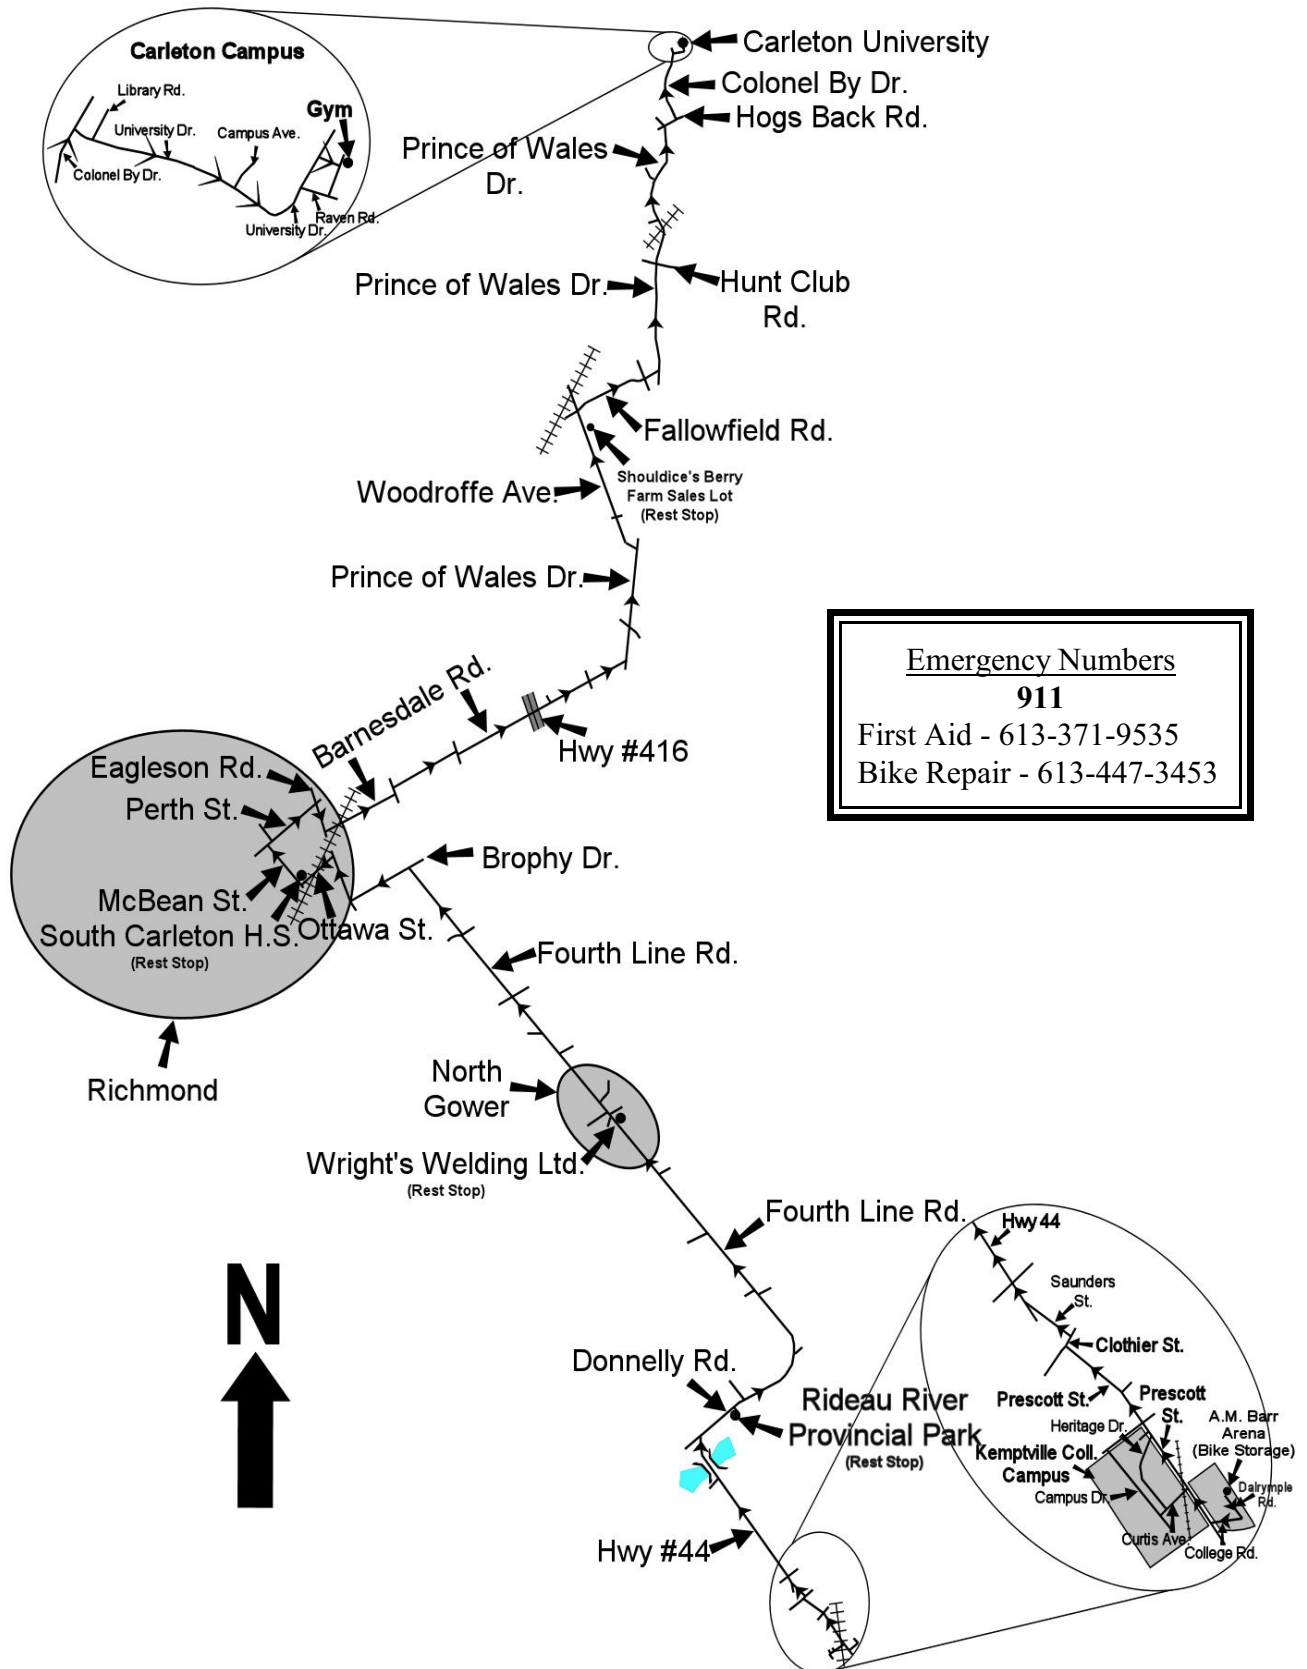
Carleton Campus
Library Rd.
University Dr.
Campus Ave.
Gym
Colonel By Dr.
University Dr.
Raven Rd.

Carleton University
Colonel By Dr.
Hogs Back Rd.
Prince of Wales Dr.
Prince of Wales Dr.
Hunt Club Rd.
Fallowfield Rd.
Shouldice's Berry Farm Sales Lot (Rest Stop)
Woodroffe Ave.
Prince of Wales Dr.
Barnesdale Rd.
Hwy #416

Emergency Numbers
911
First Aid - 613-371-9535
Bike Repair - 613-447-3453

Eagleson Rd.
Perth St.
McBean St.
South Carleton H.S. (Rest Stop)
Ottawa St.
Brophy Dr.
Fourth Line Rd.
Richmond
North Gower
Wright's Welding Ltd. (Rest Stop)
Fourth Line Rd.
N
Donnelly Rd.
Rideau River Provincial Park (Rest Stop)
Hwy #44

Hwy 44
Saunders St.
Clothier St.
Prescott St.
Prescott St.
Heritage Dr.
Kemptville Coll. Campus
Campus Dr.
A.M. Barr Arena (Bike Storage)
Dalrymple Rd.
Curtis Ave.
College Rd.